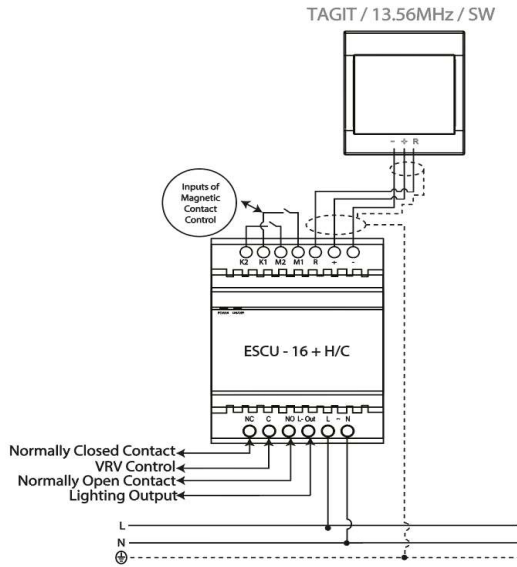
TAGIT / 13.56MHz / SW

- + R

Inputs of Magnetic Contact Control

K2 K1 M2 M1 R + -

POWER ON/OFF

ESCU - 16 + H/C

NC C NO L- Out L N

Normally Closed Contact
VRV Control
Normally Open Contact
Lighting Output

L
N